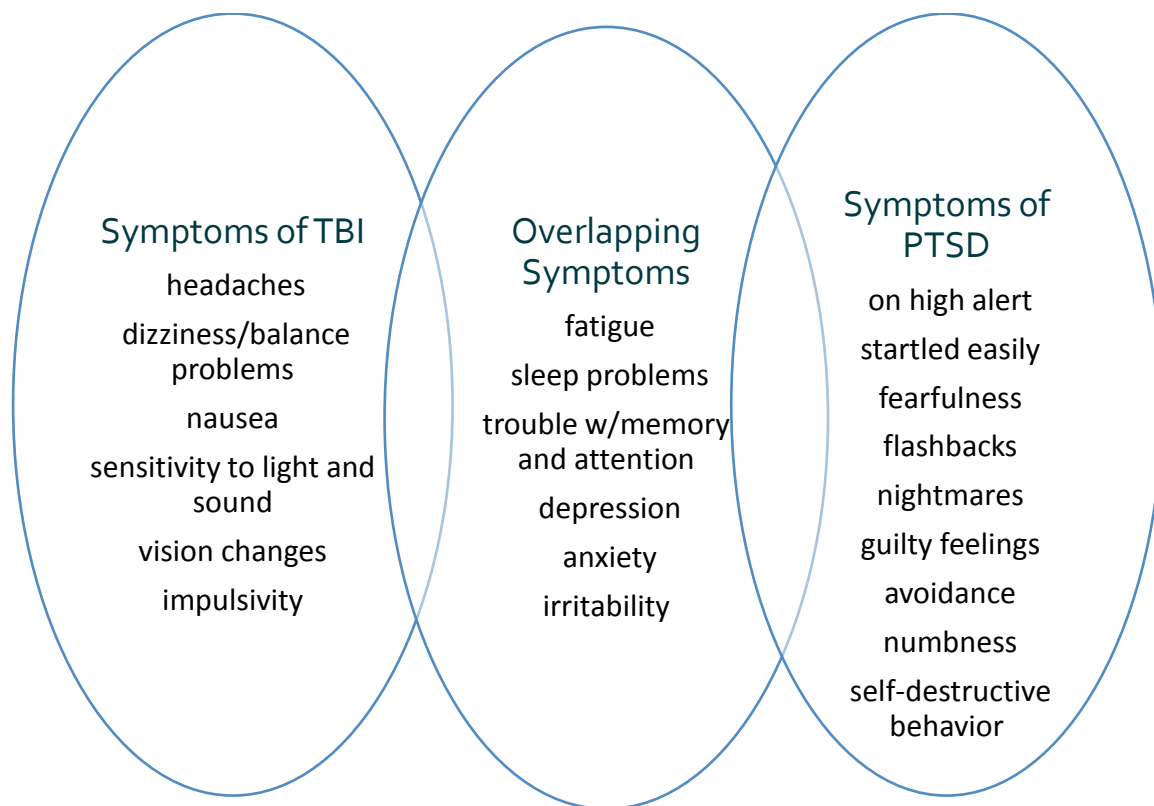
Symptoms of TBI
headaches
dizziness/balance problems
nausea
sensitivity to light and sound
vision changes
impulsivity

Overlapping Symptoms
fatigue
sleep problems
trouble w/memory and attention
depression
anxiety
irritability

Symptoms of PTSD
on high alert
startled easily
fearfulness
flashbacks
nightmares
guilty feelings
avoidance
numbness
self-destructive behavior